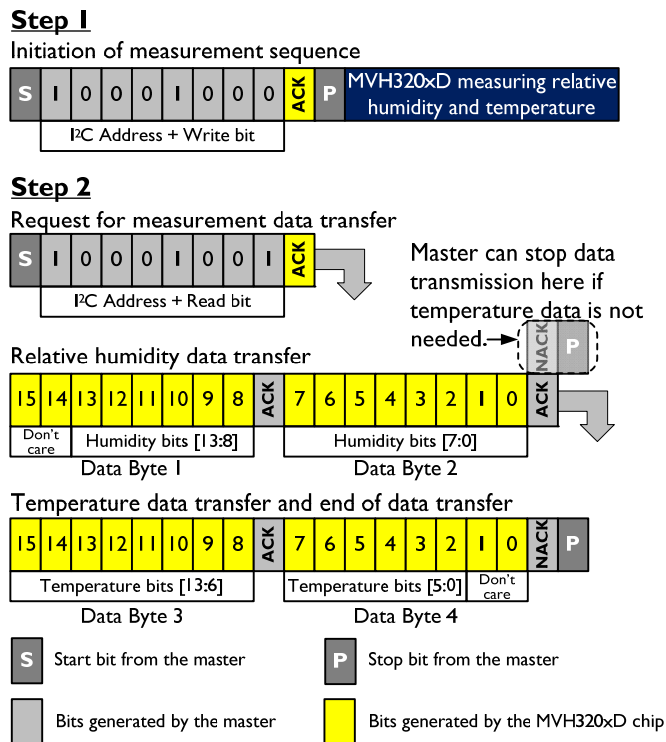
**Step 1**

Initiation of measurement sequence

| S | 1 | 0 | 0 | 0 | 1 | 0 | 0 | 0 | ACK | P | MVH320xD measuring relative humidity and temperature |
|---|---|---|---|---|---|---|---|---|---|---|---|

I²C Address + Write bit

**Step 2**

Request for measurement data transfer

| S | 1 | 0 | 0 | 0 | 1 | 0 | 0 | 1 | ACK |
|---|---|---|---|---|---|---|---|---|---|

I²C Address + Read bit

Master can stop data transmission here if temperature data is not needed.

NACK P

Relative humidity data transfer

| 15 | 14 | 13 | 12 | 11 | 10 | 9 | 8 | ACK | 7 | 6 | 5 | 4 | 3 | 2 | 1 | 0 | ACK |
|---|---|---|---|---|---|---|---|---|---|---|---|---|---|---|---|---|---|

Don't care

Humidity bits [13:8]

Humidity bits [7:0]

Data Byte 1

Data Byte 2

Temperature data transfer and end of data transfer

| 15 | 14 | 13 | 12 | 11 | 10 | 9 | 8 | ACK | 7 | 6 | 5 | 4 | 3 | 2 | 1 | 0 | NACK | P |
|---|---|---|---|---|---|---|---|---|---|---|---|---|---|---|---|---|---|---|

Temperature bits [13:6]

Temperature bits [5:0]

Don't care

Data Byte 3

Data Byte 4

S Start bit from the master

P Stop bit from the master

Bits generated by the master

Bits generated by the MVH320xD chip